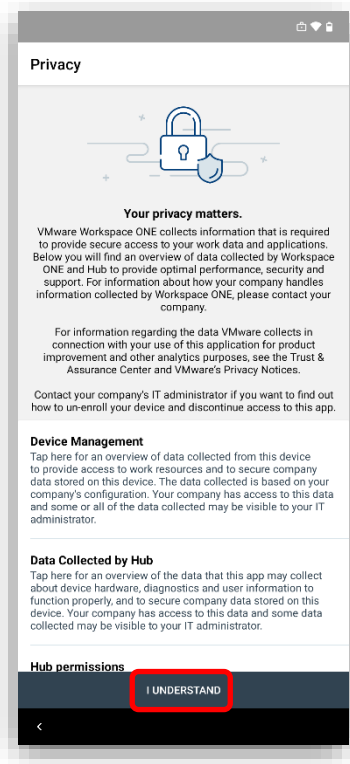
Privacy

Your privacy matters.

VMware Workspace ONE collects information that is required to provide secure access to your work data and applications. Below you will find an overview of data collected by Workspace ONE and Hub to provide optimal performance, security and support. For information about how your company handles information collected by Workspace ONE, please contact your company.

For information regarding the data VMware collects in connection with your use of this application for product improvement and other analytics purposes, see the Trust & Assurance Center and VMware's Privacy Notices.

Contact your company's IT administrator if you want to find out how to un-enroll your device and discontinue access to this app.

Device Management
Tap here for an overview of data collected from this device to provide access to work resources and to secure company data stored on this device. The data collected is based on your company's configuration. Your company has access to this data and some or all of the data collected may be visible to your IT administrator.

Data Collected by Hub
Tap here for an overview of the data that this app may collect about device hardware, diagnostics and user information to function properly, and to secure company data stored on this device. Your company has access to this data and some data collected may be visible to your IT administrator.

Hub permissions

I UNDERSTAND